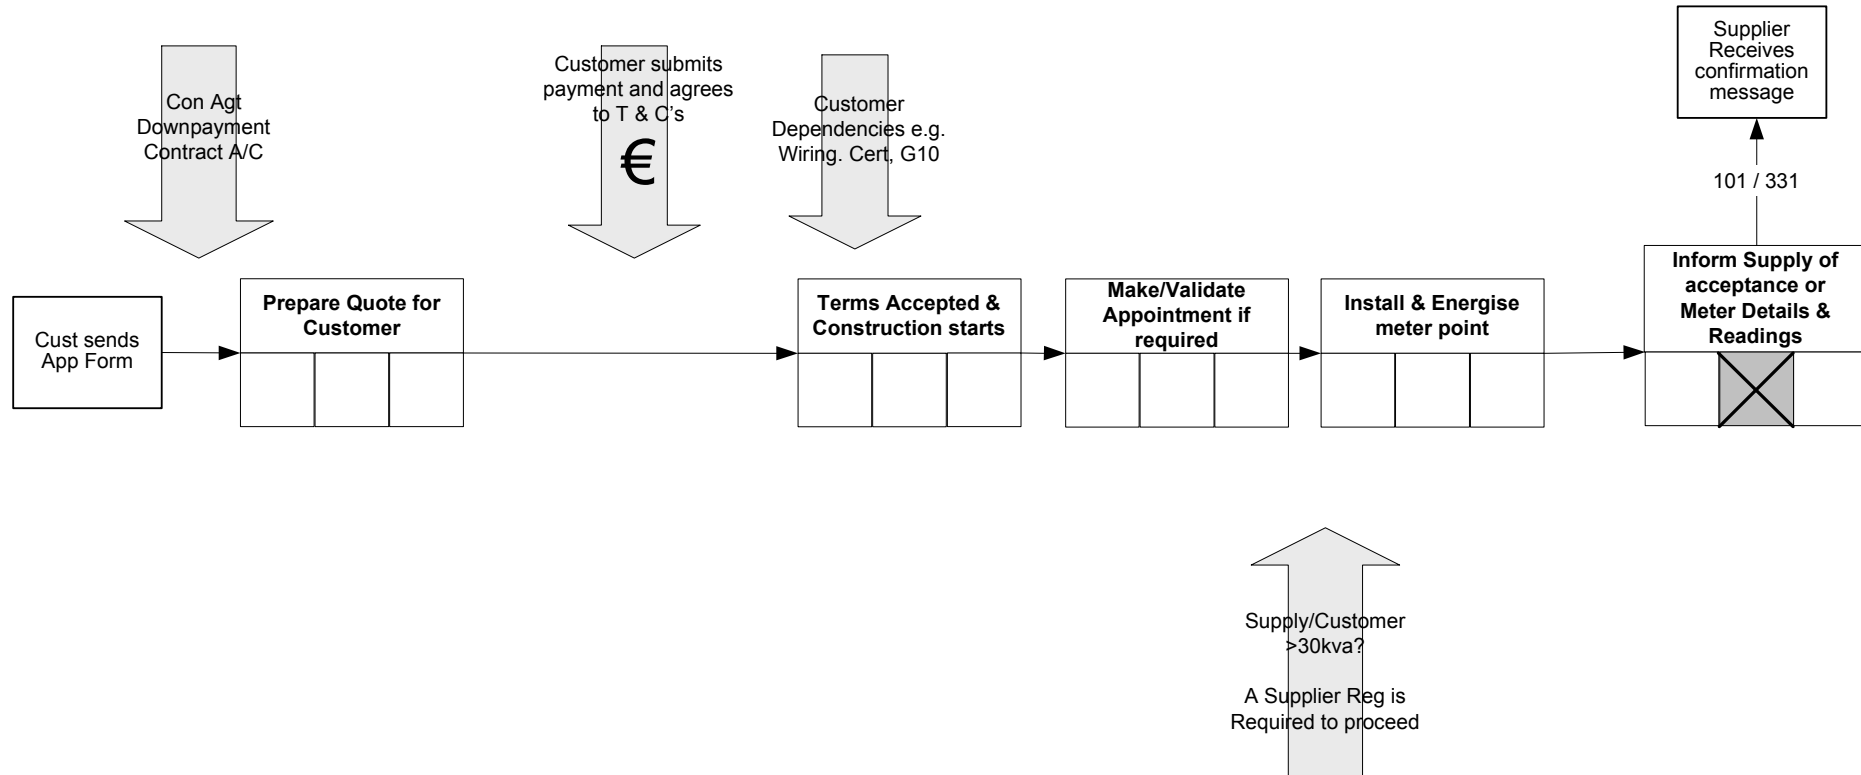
Con Agt
Downpayment
Contract A/C

Customer submits payment and agrees to T & C's
€

Customer
Dependencies e.g.
Wiring. Cert, G10

Supplier Receives confirmation message

101 / 331

Cust sends App Form

Prepare Quote for Customer

Terms Accepted & Construction starts

Make/Validate Appointment if required

Install & Energise meter point

Inform Supply of acceptance or Meter Details & Readings

Supply/Customer >30kva?

A Supplier Reg is Required to proceed